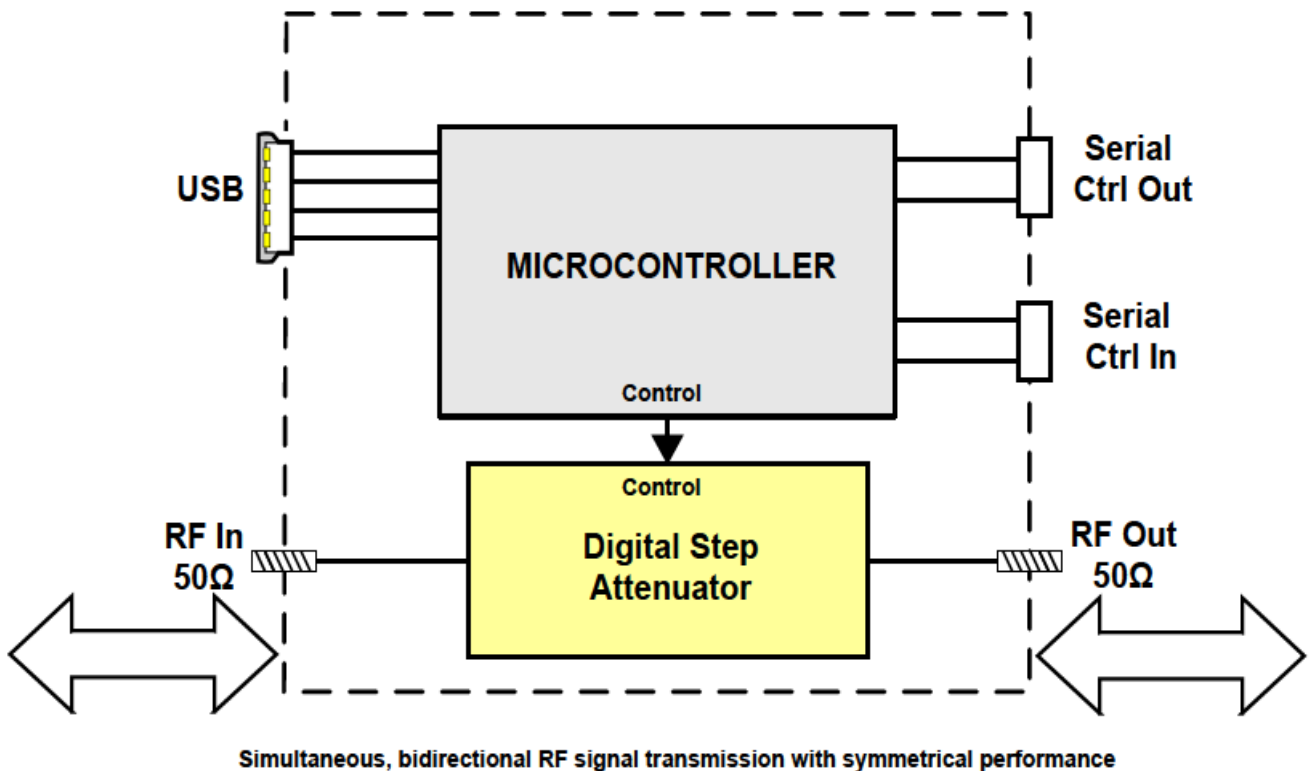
USB

MICROCONTROLLER

Serial Ctrl Out

Serial Ctrl In

Control

Control

Digital Step Attenuator

RF In 50Ω

RF Out 50Ω

Simultaneous, bidirectional RF signal transmission with symmetrical performance